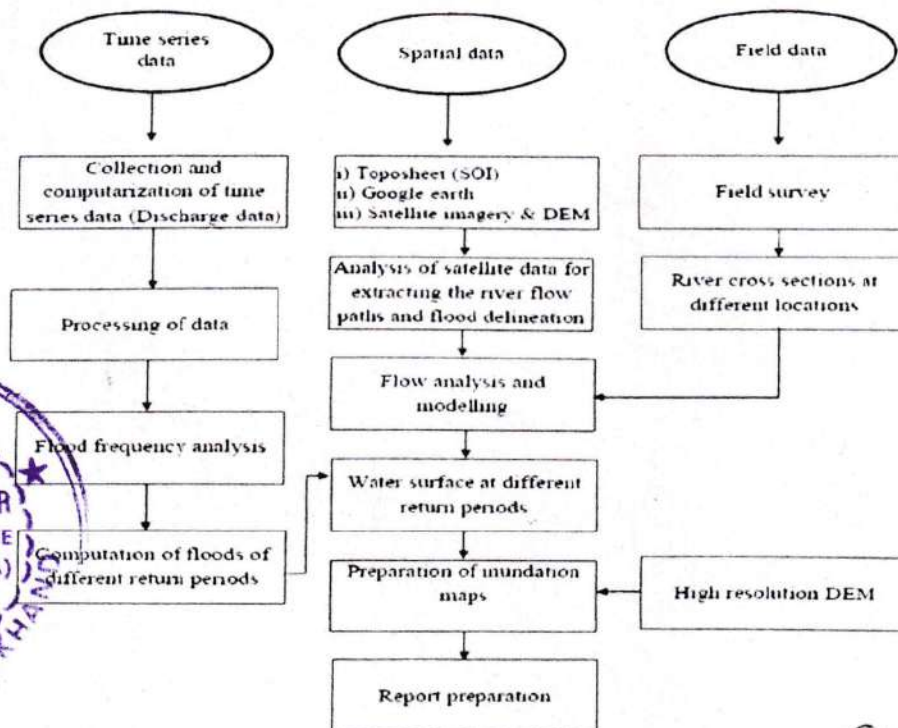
Time series data

Spatial data

Field data

Collection and computarization of time series data (Discharge data)

i) Toposheet (SOI)
ii) Google earth
iii) Satellite imagery & DEM

Field survey

Analysis of satellite data for extracting the river flow paths and flood delineation

River cross sections at different locations

Processing of data

Flow analysis and modelling

Flood frequency analysis

Water surface at different return periods

Computation of floods of different return periods

Preparation of inundation maps

High resolution DEM

Report preparation